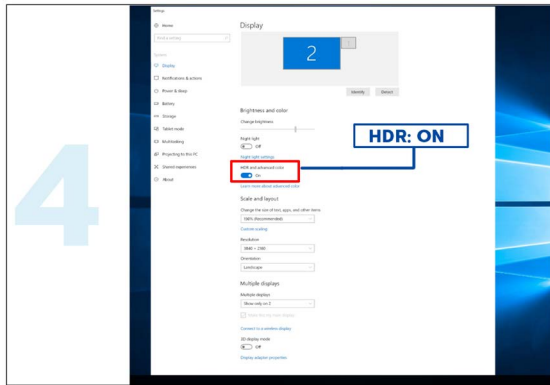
4

Settings

Home

Find a setting

System

Display

Notifications & actions

Power & sleep

Battery

Storage

Tablet mode

Multitasking

Projecting to this PC

Shared experiences

About

Display

2

Identify Detect

Brightness and color

Change brightness

Night light

Off

Night light settings

HDR and advanced color

On

Learn more about advanced color

HDR: ON

Scale and layout

Change the size of text, apps, and other items

100% (Recommended)

Custom scaling

Resolution

3840 × 2160

Orientation

Landscape

Multiple displays

Multiple displays

Show only on 2

Make this my main display

Connect to a wireless display

3D display mode

Off

Display adapter properties